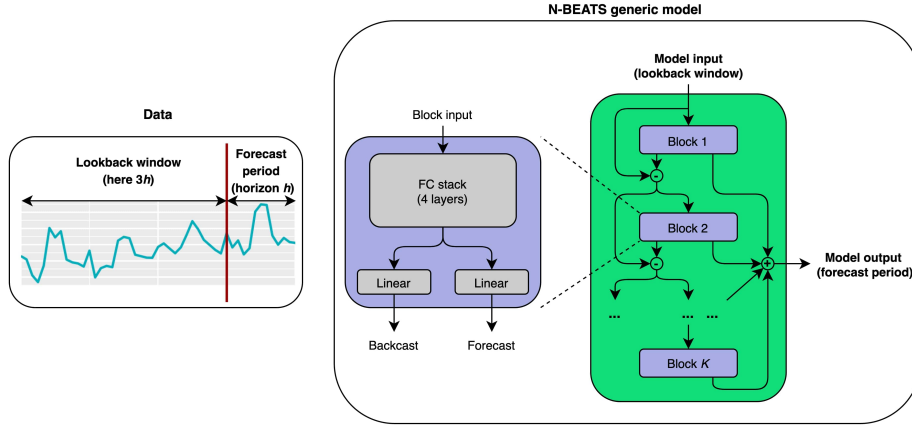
Data

Lookback window (here 3$h$)

Forecast period (horizon $h$)

N-BEATS generic model

Block input

FC stack (4 layers)

Linear

Linear

Backcast

Forecast

Model input (lookback window)

Block 1

-

Block 2

-

...

...

...

Block $K$

+

Model output (forecast period)